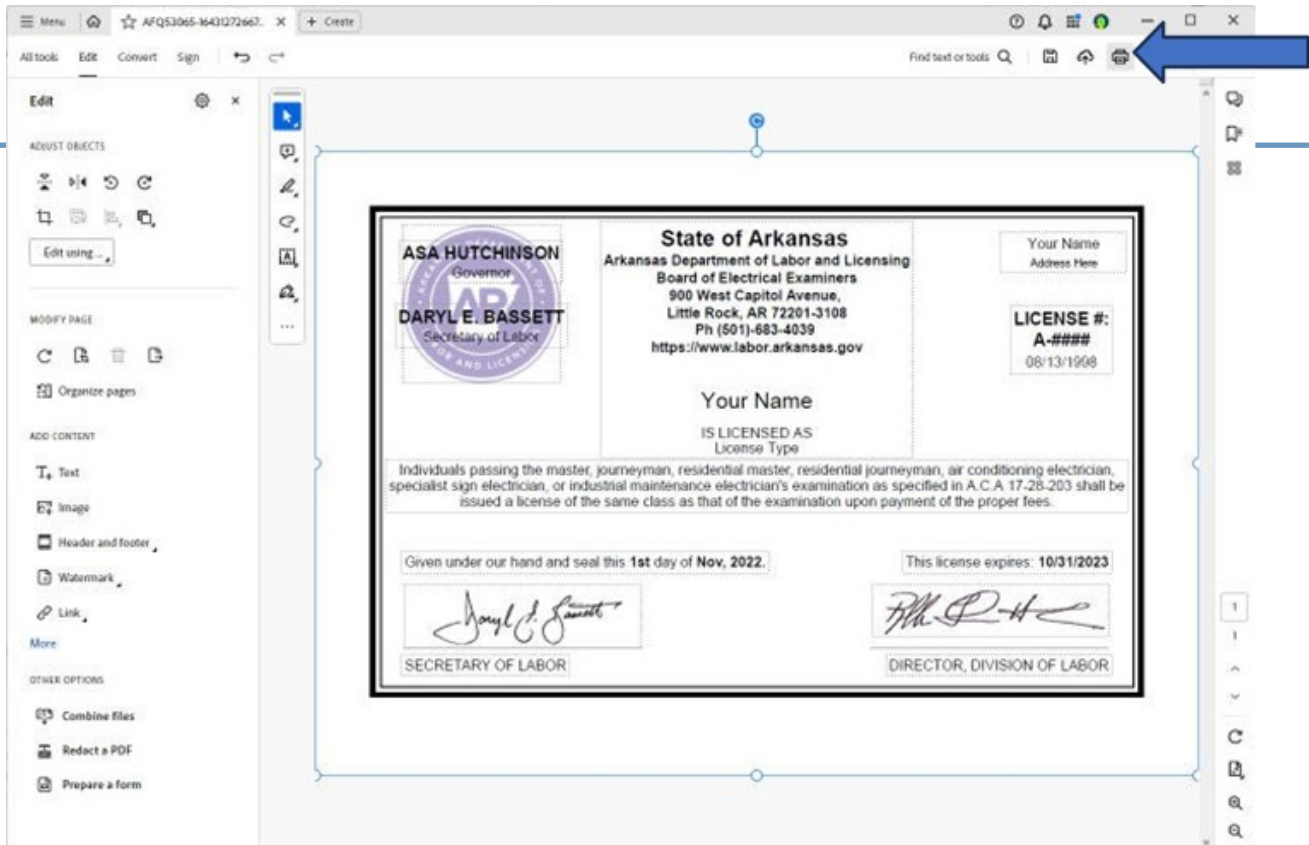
Menu AFQ53065-16431272667. × + Create

All tools Edit Convert Sign

Find text or tools

Edit

ADJUST OBJECTS

Edit using...

MODIFY PAGE

Organize pages

ADD CONTENT

Text

Image

Header and footer

Watermark

Link

More

OTHER OPTIONS

Combine files

Redact a PDF

Prepare a form

ASA HUTCHINSON
Governor

DARYL E. BASSETT
Secretary of Labor

State of Arkansas
Arkansas Department of Labor and Licensing
Board of Electrical Examiners
900 West Capitol Avenue,
Little Rock, AR 72201-3108
Ph (501)-683-4039
https://www.labor.arkansas.gov

Your Name
Address Here

LICENSE #:
A-####
08/13/1998

Your Name

IS LICENSED AS
License Type

Individuals passing the master, journeyman, residential master, residential journeyman, air conditioning electrician, specialist sign electrician, or industrial maintenance electrician's examination as specified in A.C.A 17-28-203 shall be issued a license of the same class as that of the examination upon payment of the proper fees.

Given under our hand and seal this 1st day of Nov, 2022.

This license expires: 10/31/2023

SECRETARY OF LABOR

DIRECTOR, DIVISION OF LABOR

1
1